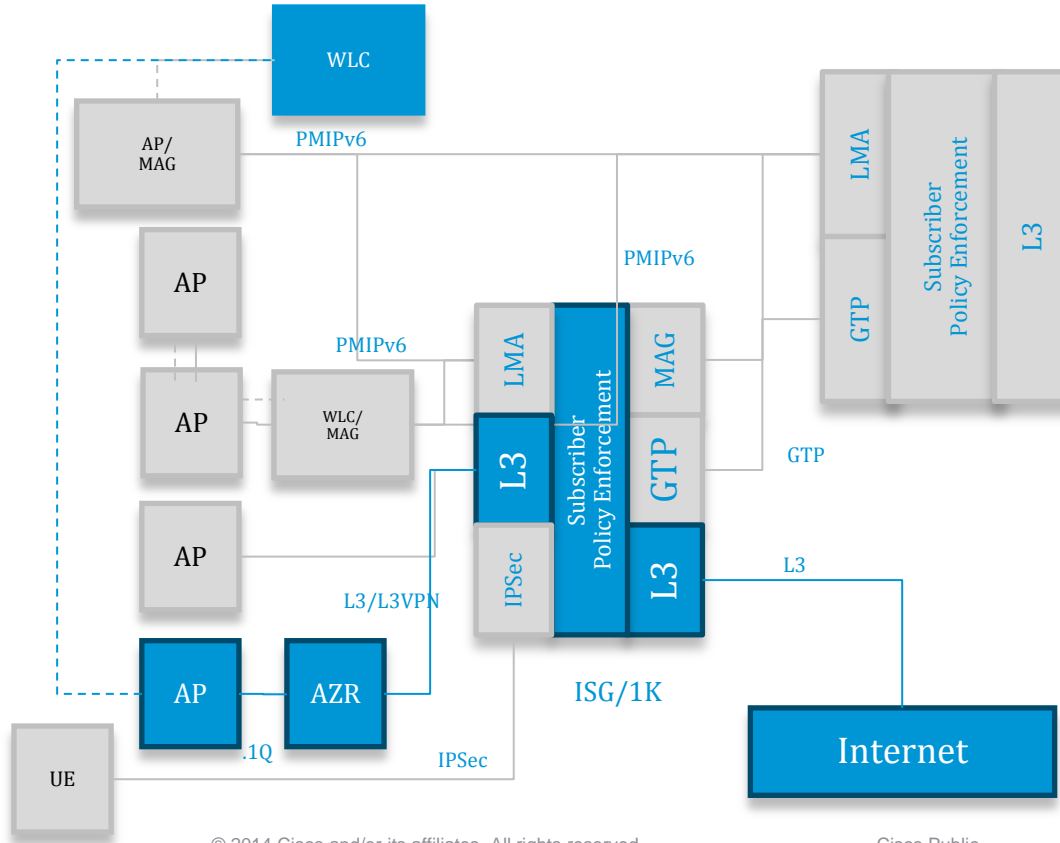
WLC

AP/
MAG

PMIPv6

LMA

GTP

Subscriber
Policy Enforcement

L3

PMIPv6

AP

PMIPv6

LMA

MAG

AP

WLC/
MAG

L3

Subscriber
Policy Enforcement

GTP

GTP

AP

IPSec

L3

L3

L3/L3VPN

AP

AZR

ISG/1K

.1Q

UE

IPSec

Internet

© 2014 Cisco and/or its affiliates. All rights reserved.

Cisco Public